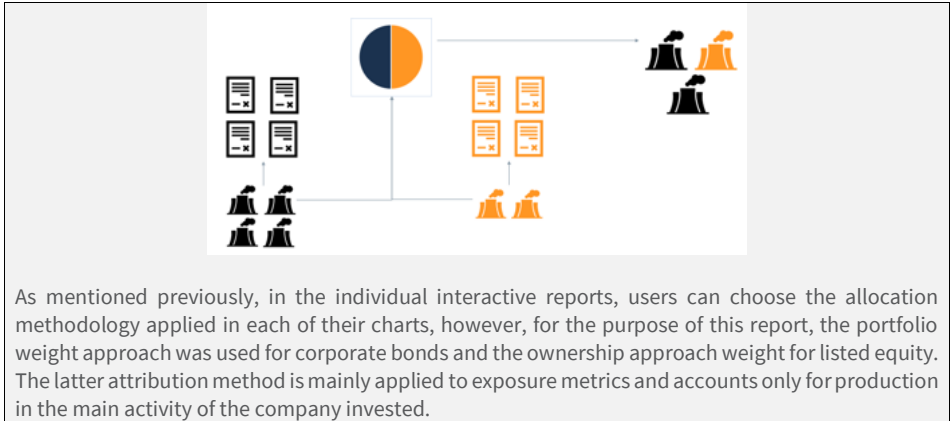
As mentioned previously, in the individual interactive reports, users can choose the allocation methodology applied in each of their charts, however, for the purpose of this report, the portfolio weight approach was used for corporate bonds and the ownership approach weight for listed equity. The latter attribution method is mainly applied to exposure metrics and accounts only for production in the main activity of the company invested.